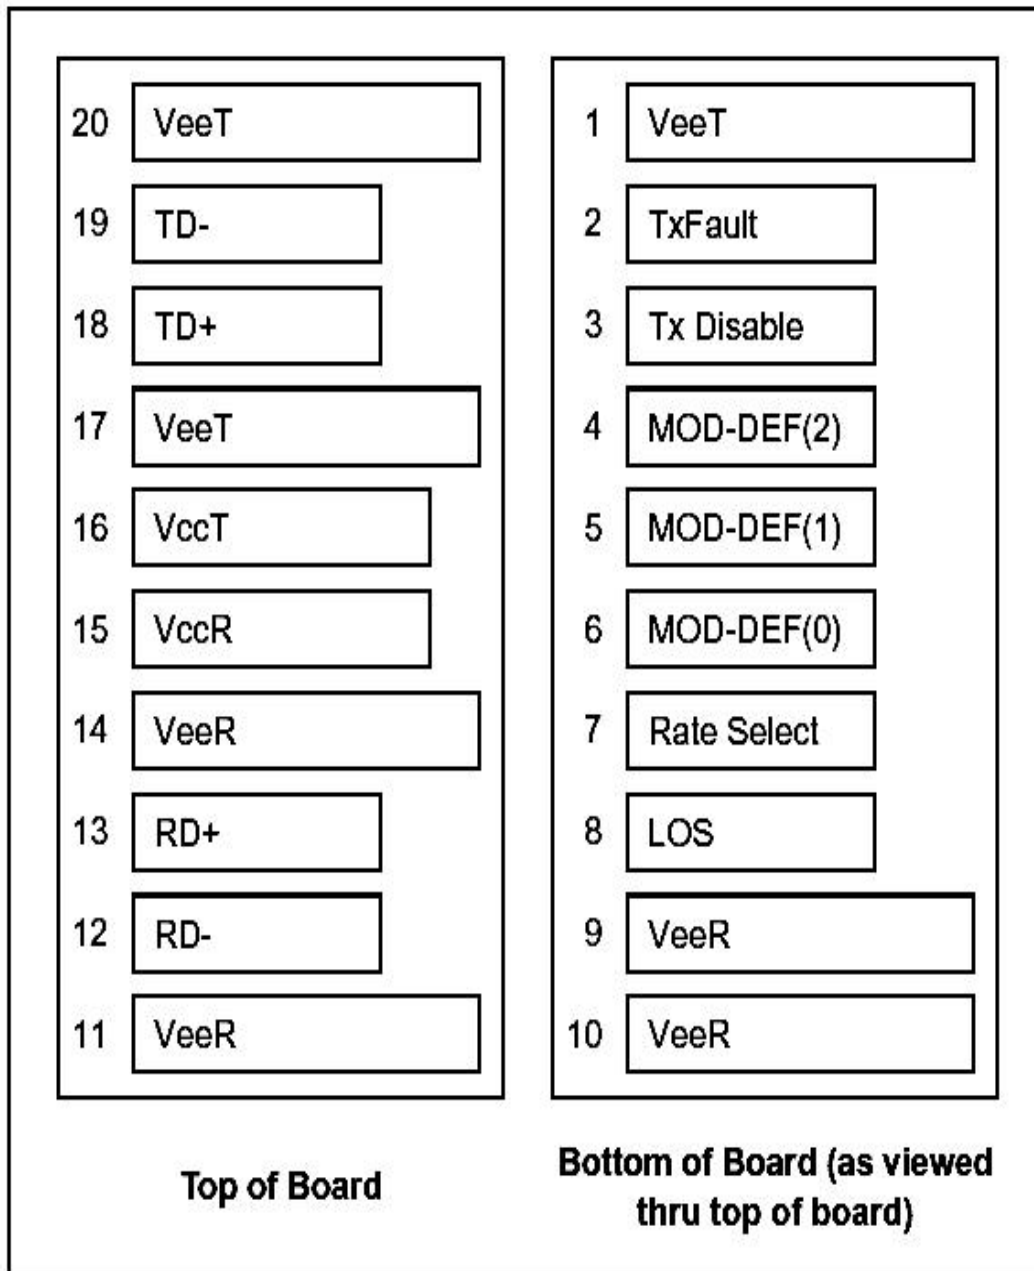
20 VeeT
19 TD-
18 TD+
17 VeeT
16 VccT
15 VccR
14 VeeR
13 RD+
12 RD-
11 VeeR

Top of Board

1 VeeT
2 TxFault
3 Tx Disable
4 MOD-DEF(2)
5 MOD-DEF(1)
6 MOD-DEF(0)
7 Rate Select
8 LOS
9 VeeR
10 VeeR

Bottom of Board (as viewed thru top of board)